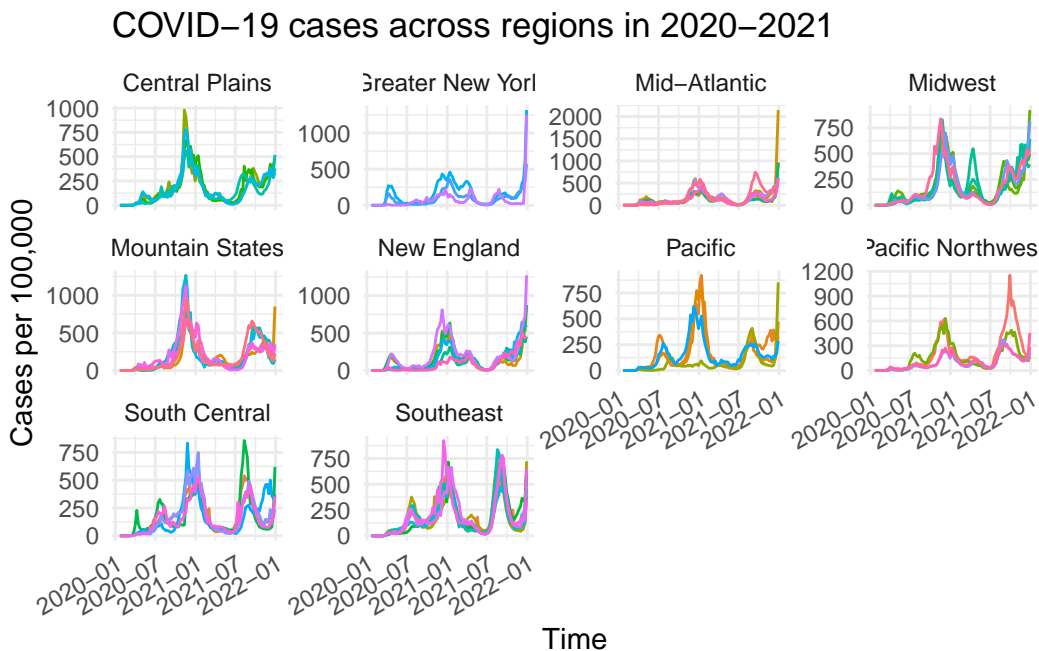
COVID−19 cases across regions in 2020−2021

Central Plains
1000
750
500
250
0

Greater New York
1000
500
0

Mid−Atlantic
2000
1500
1000
500
0

Midwest
750
500
250
0

Mountain States
1000
500
0

New England
1000
500
0

Pacific
750
500
250
0

Pacific Northwest
1200
900
600
300
0

South Central
750
500
250
0

Southeast
750
500
250
0

2020−01
2020−07
2021−01
2021−07
2022−01

2020−01
2020−07
2021−01
2021−07
2022−01

2020−01
2020−07
2021−01
2021−07
2022−01

2020−01
2020−07
2021−01
2021−07
2022−01

Cases per 100,000

Time